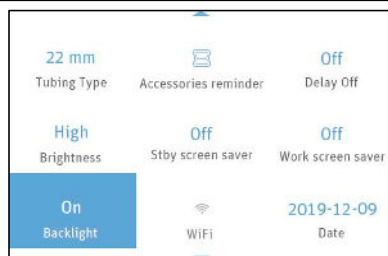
| 22 mm | | Off |
|---|---|---|
| Tubing Type | Accessories reminder | Delay Off |
| High | Off | Off |
| Brightness | Stby screen saver | Work screen saver |
| On | | 2019-12-09 |
| Backlight | WiFi | Date |